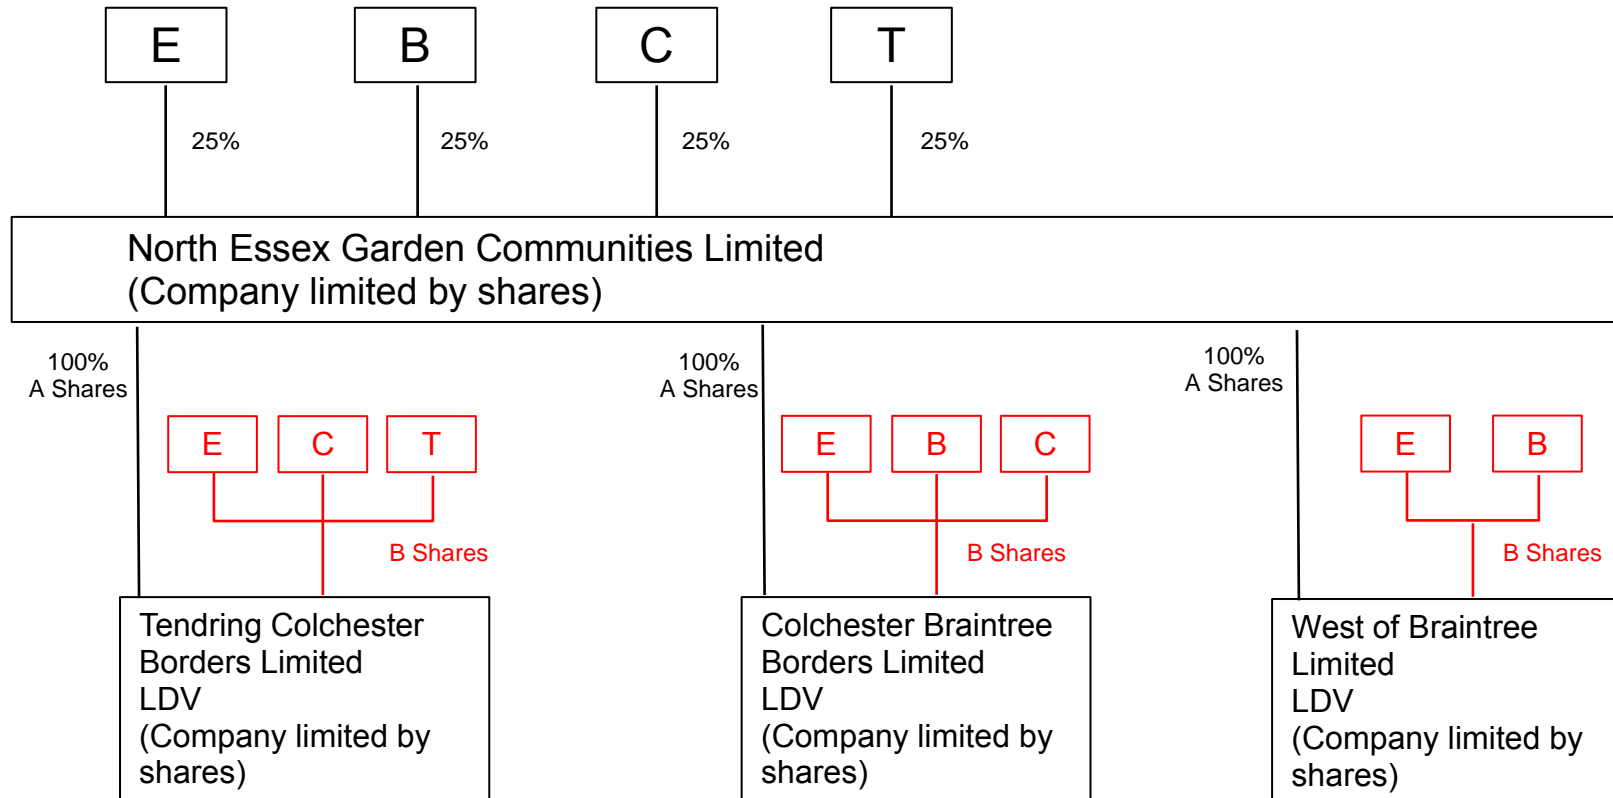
E

B

C

T

25%

25%

25%

25%

North Essex Garden Communities Limited
(Company limited by shares)

100%
A Shares

E

C

T

B Shares

Tendring Colchester Borders Limited
LDV
(Company limited by shares)

100%
A Shares

E

B

C

B Shares

Colchester Braintree Borders Limited
LDV
(Company limited by shares)

100%
A Shares

E

B

B Shares

West of Braintree Limited
LDV
(Company limited by shares)